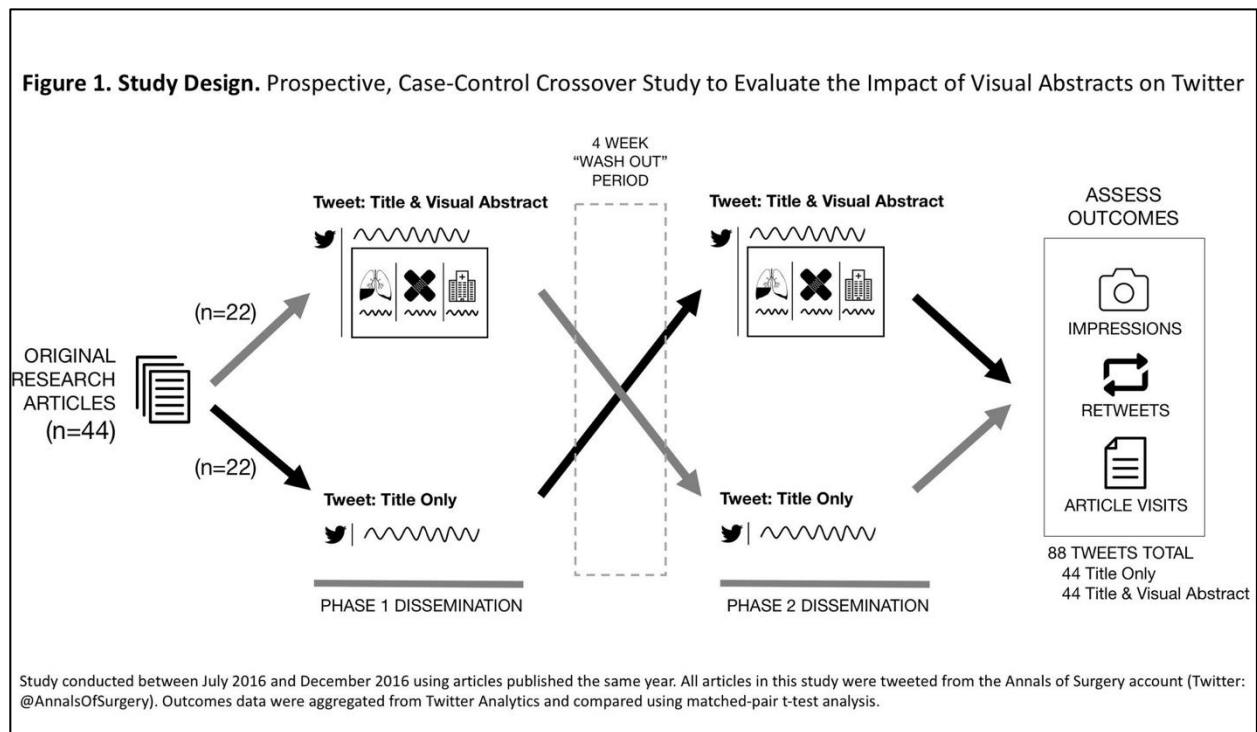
**Figure 1. Study Design.** Prospective, Case-Control Crossover Study to Evaluate the Impact of Visual Abstracts on Twitter

ORIGINAL RESEARCH ARTICLES (n=44)

(n=22)

(n=22)

Tweet: Title & Visual Abstract

Tweet: Title Only

PHASE 1 DISSEMINATION

4 WEEK "WASH OUT" PERIOD

Tweet: Title & Visual Abstract

Tweet: Title Only

PHASE 2 DISSEMINATION

ASSESS OUTCOMES

IMPRESSIONS

RETWEETS

ARTICLE VISITS

88 TWEETS TOTAL
44 Title Only
44 Title & Visual Abstract

Study conducted between July 2016 and December 2016 using articles published the same year. All articles in this study were tweeted from the Annals of Surgery account (Twitter: @AnnalsOfSurgery). Outcomes data were aggregated from Twitter Analytics and compared using matched-pair t-test analysis.